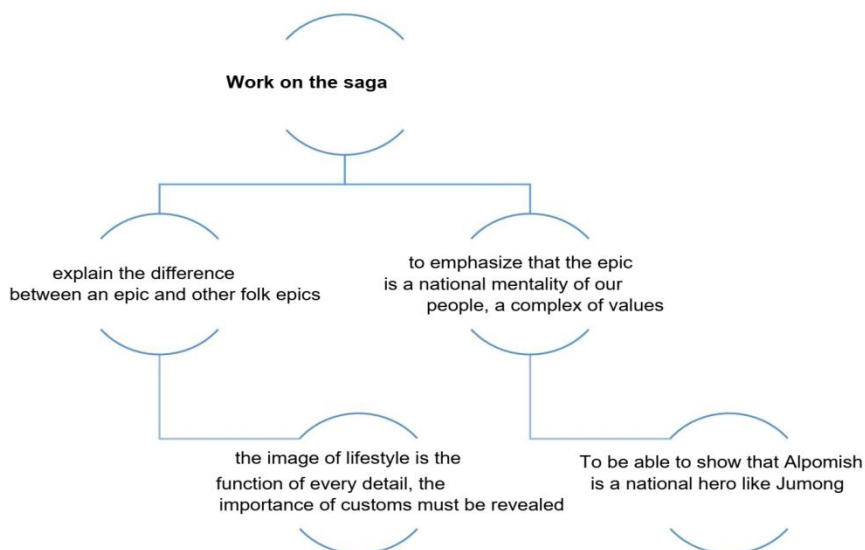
Work on the saga

explain the difference between an epic and other folk epics

to emphasize that the epic is a national mentality of our people, a complex of values

the image of lifestyle is the function of every detail, the importance of customs must be revealed

To be able to show that Alpomish is a national hero like Jumong